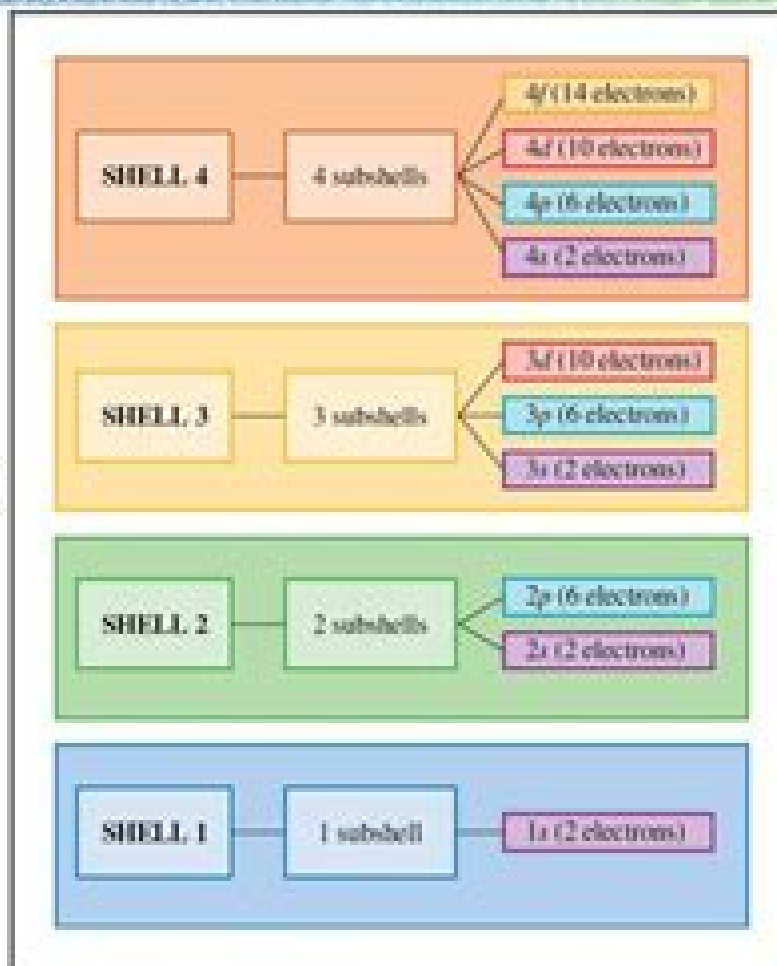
SHELL 4

4 subshells

4f (14 electrons)

4d (10 electrons)

4p (6 electrons)

4s (2 electrons)

SHELL 3

3 subshells

3d (10 electrons)

3p (6 electrons)

3s (2 electrons)

SHELL 2

2 subshells

2p (6 electrons)

2s (2 electrons)

SHELL 1

1 subshell

1s (2 electrons)